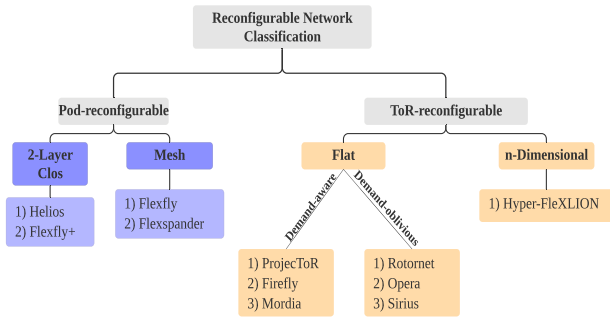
Reconfigurable Network Classification

Pod-reconfigurable

ToR-reconfigurable

2-Layer Clos

Mesh

Flat

n-Dimensional

1) Helios
2) Flexfly+

1) Flexfly
2) Flexspander

Demand-aware

Demand-oblivious

1) Hyper-FleXLION

1) ProjecToR
2) Firefly
3) Mordia

1) Rotornet
2) Opera
3) Sirius